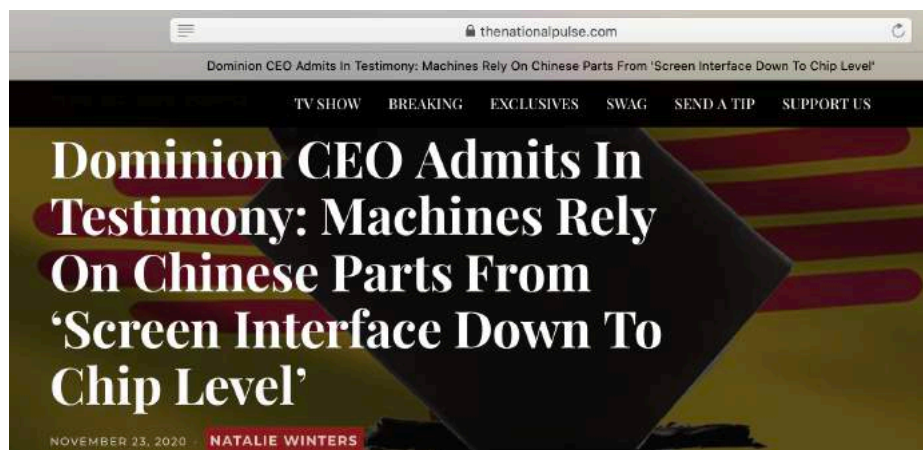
thenationalpulse.com

Dominion CEO Admits In Testimony: Machines Rely On Chinese Parts From 'Screen Interface Down To Chip Level'

TV SHOW BREAKING EXCLUSIVES SWAG SEND A TIP SUPPORT US

Dominion CEO Admits In Testimony: Machines Rely On Chinese Parts From 'Screen Interface Down To Chip Level'

NOVEMBER 23, 2020 · NATALIE WINTERS